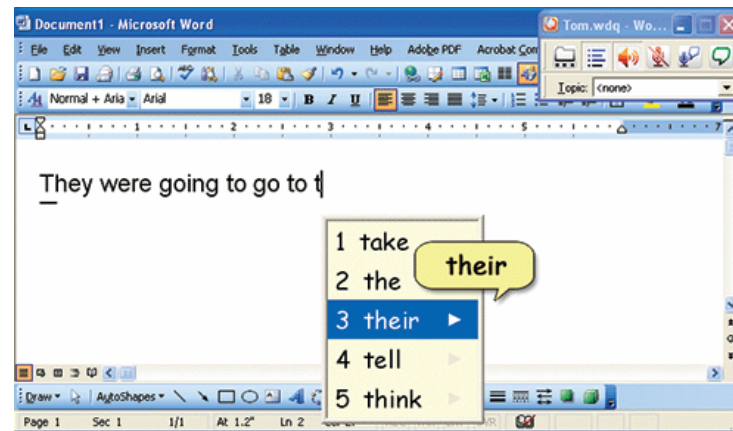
Document1 - Microsoft Word

Tom.wdq - Wo...

File Edit View Insert Format Tools Table Window Help Adobe PDF Acrobat Com

Topic: <none>

Normal + Aria Arial 18 B I U

They were going to go to t

1 take
2 the
3 their
4 tell
5 think

their

Draw AutoShapes

Page 1 Sec 1 1/1 At 1.2" Ln 2